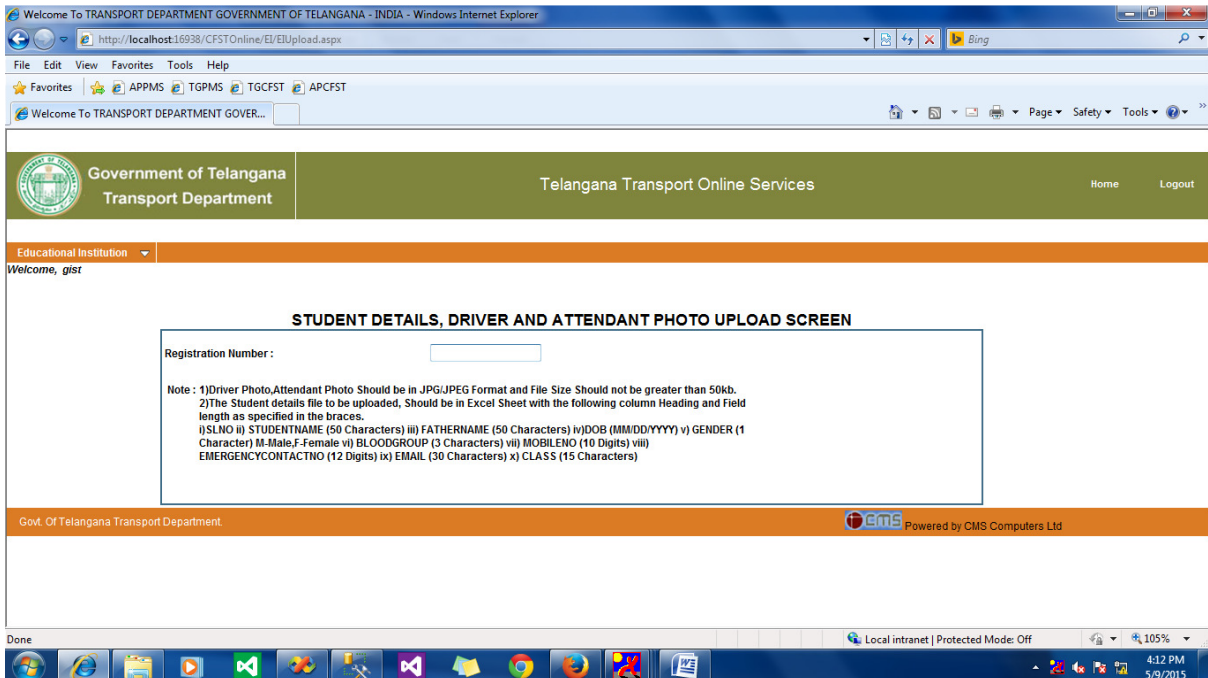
Welcome To TRANSPORT DEPARTMENT GOVERNMENT OF TELANGANA - INDIA - Windows Internet Explorer

http://localhost:16938/CFSTOnline/EI/EIUpload.aspx

Bing

File Edit View Favorites Tools Help

Favorites APPMS TGPMS TGCFST APCFST

Welcome To TRANSPORT DEPARTMENT GOVER...

Page ▾ Safety ▾ Tools ▾

Government of Telangana
Transport Department

Telangana Transport Online Services

Home Logout

Educational Institution

Welcome, gist

STUDENT DETAILS, DRIVER AND ATTENDANT PHOTO UPLOAD SCREEN

Registration Number :

Note : 1)Driver Photo,Attendant Photo Should be in JPG/JPEG Format and File Size Should not be greater than 50kb.
2)The Student details file to be uploaded, Should be in Excel Sheet with the following column Heading and Field length as specified in the braces.
i)SLNO ii) STUDENTNAME (50 Characters) iii) FATHERNAME (50 Characters) iv)DOB (MM/DD/YYYY) v) GENDER (1 Character) M-Male,F-Female vi) BLOODGROUP (3 Characters) vii) MOBILENO (10 Digits) viii) EMERGENCYCONTACTNO (12 Digits) ix) EMAIL (30 Characters) x) CLASS (15 Characters)

Govt. Of Telangana Transport Department.

CMS Powered by CMS Computers Ltd

Done

Local intranet | Protected Mode: Off

105%

4:12 PM
5/9/2015